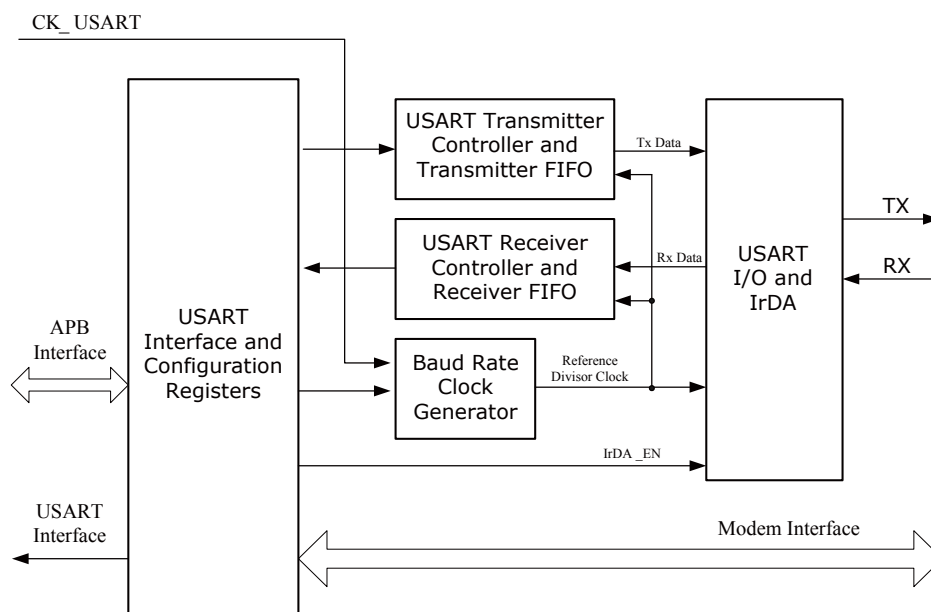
CK_USART

USART Interface and Configuration Registers

USART Transmitter Controller and Transmitter FIFO

Tx Data

USART Receiver Controller and Receiver FIFO

Rx Data

USART I/O and IrDA

TX

RX

APB Interface

Baud Rate Clock Generator

Reference Divisor Clock

IrDA _EN

USART Interface

Modem Interface